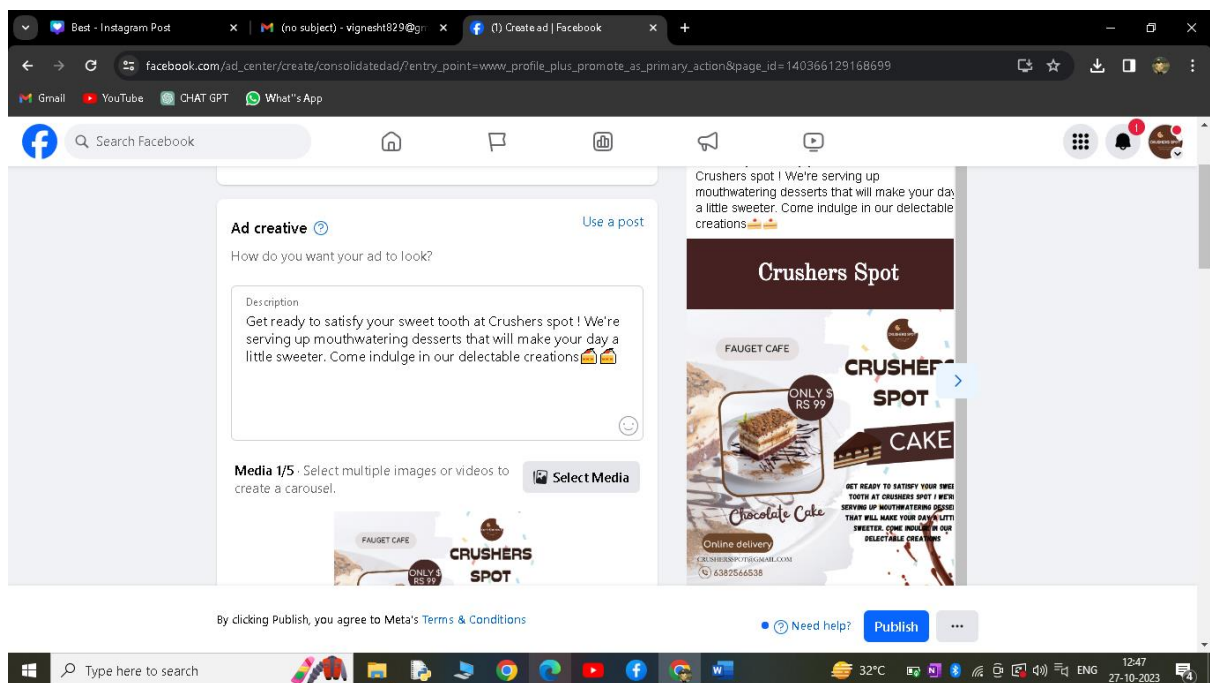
Best - Instagram Post
(no subject) - vignesht829@gm
(1) Create ad | Facebook
facebook.com/ad_center/create/consolidatedad/?entry_point=www_profile_plus_promote_as_primary_action&page_id=140366129168699
Gmail YouTube CHAT GPT What''s App
Search Facebook

Ad creative
Use a post
How do you want your ad to look?

Description
Get ready to satisfy your sweet tooth at Crushers spot ! We're serving up mouthwatering desserts that will make your day a little sweeter. Come indulge in our delectable creations🍰🍰

Media 1/5 · Select multiple images or videos to create a carousel.
Select Media

FAUGET CAFE
CRUSHERS
ONLY $ RS 99
SPOT

Crushers spot ! We're serving up mouthwatering desserts that will make your day a little sweeter. Come indulge in our delectable creations🍰🍰

Crushers Spot
FAUGET CAFE
CRUSHERS SPOT
ONLY $ RS 99
CAKE
GET READY TO SATISFY YOUR SWEET TOOTH AT CRUSHERS SPOT ! WE'RE SERVING UP MOUTHWATERING DESSERTS THAT WILL MAKE YOUR DAY A LITTLE SWEETER. COME INDULGE IN OUR DELECTABLE CREATIONS
Chocolate Cake
Online delivery
CRUSHERSSPOT@GMAIL.COM
6382566538

By clicking Publish, you agree to Meta's Terms & Conditions
Need help?
Publish
...

Type here to search
32°C
ENG
12:47
27-10-2023
4